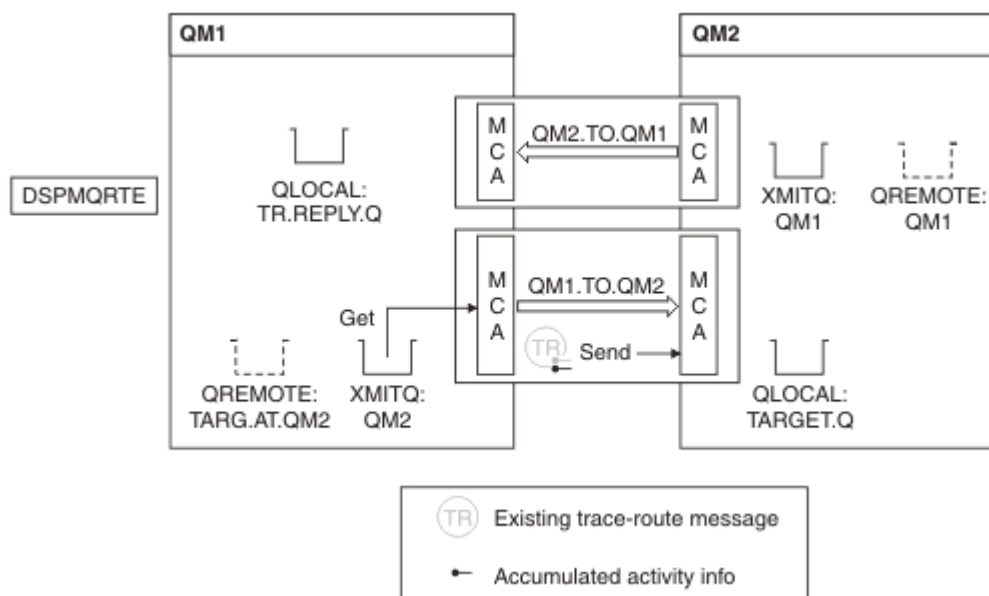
QM1

QM2

DSPMQRTE

QLOCAL: TR.REPLY.Q

M C A

QM2.TO.QM1

M C A

XMITQ: QM1

QREMOTE: QM1

M C A

QM1.TO.QM2

M C A

Get

TR

Send

QREMOTE: TARG.AT.QM2

XMITQ: QM2

QLOCAL: TARGET.Q

TR Existing trace-route message

Accumulated activity info